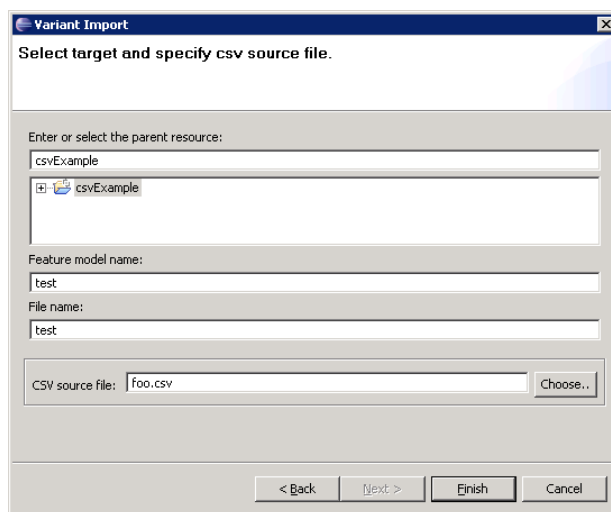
Variant Import

Select target and specify csv source file.

Enter or select the parent resource:

csvExample

csvExample

Feature model name:

test

File name:

test

CSV source file: foo.csv

Choose..

< Back

Next >

Finish

Cancel